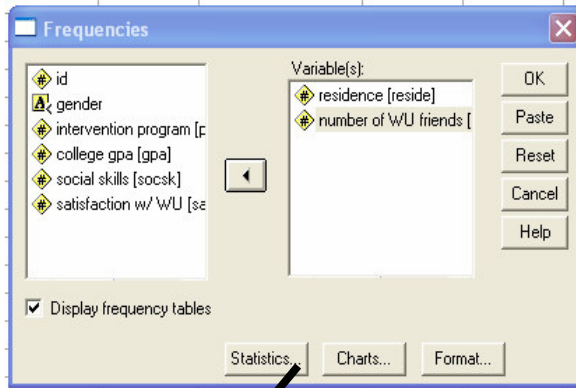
Frequencies

id
gender
intervention program [p
college gpa [gpa]
social skills [socsk]
satisfaction w/ WU [sa

Variable(s):
residence [reside]
number of WU friends [

OK
Paste
Reset
Cancel
Help

Display frequency tables

Statistics...
Charts...
Format...